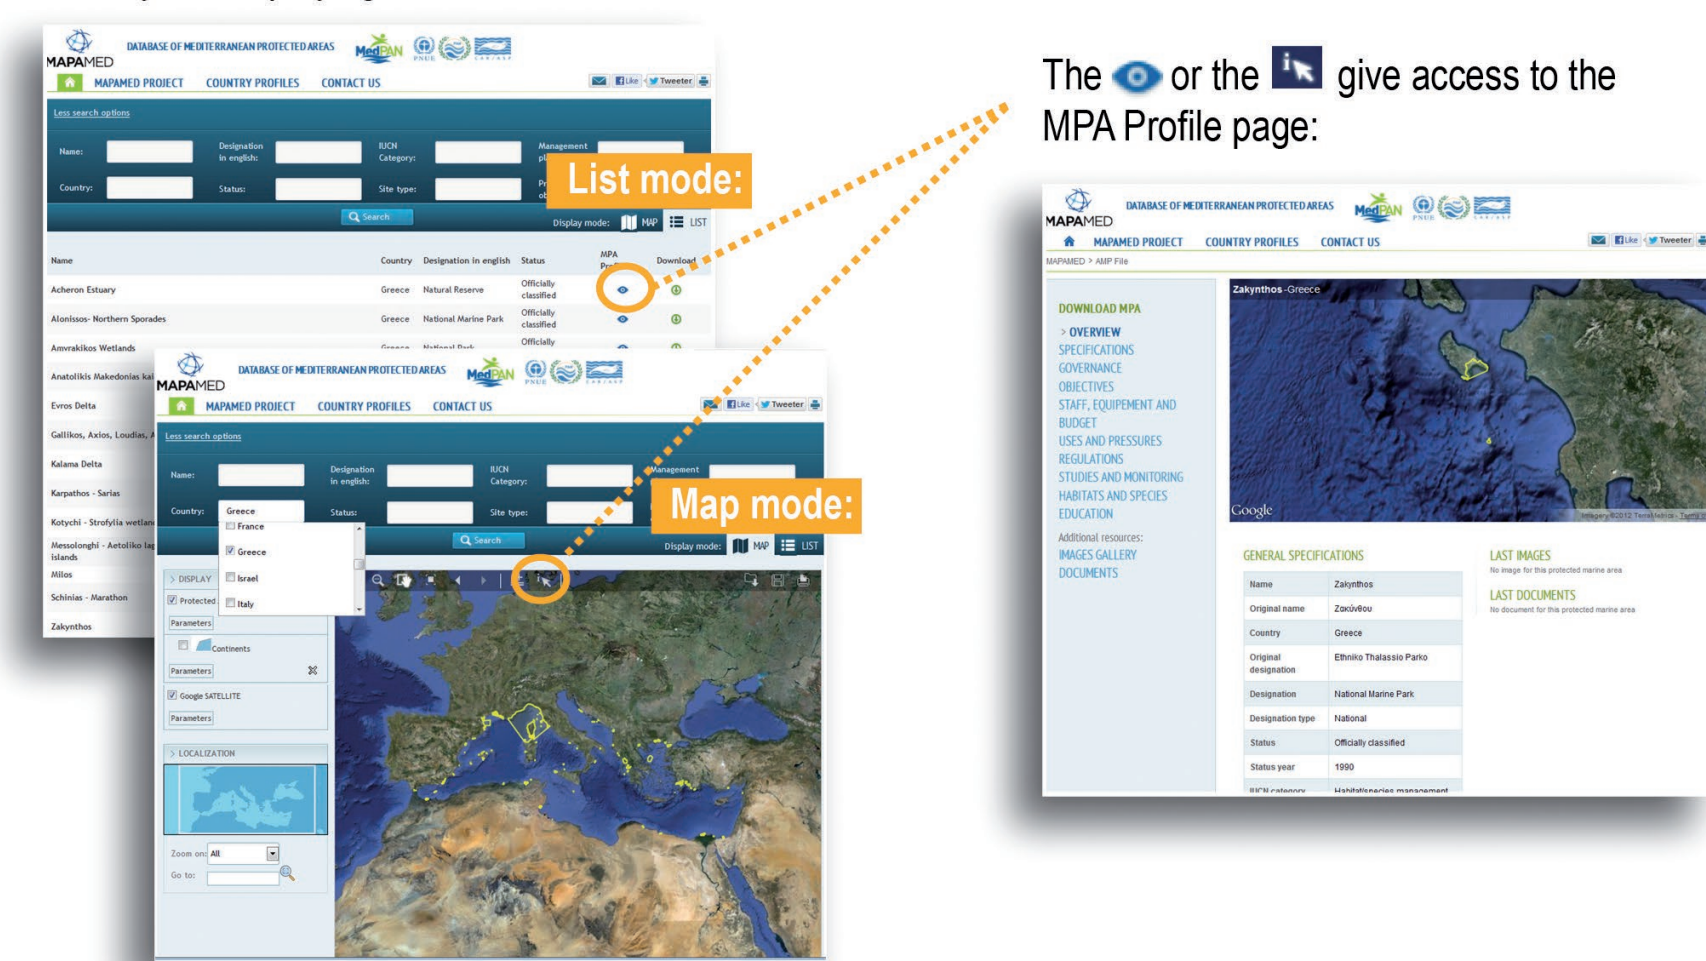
The or the give access to the MPA Profile page:

MAPAMED DATABASE OF MEDITERRANEAN PROTECTED AREAS MedPAN PNUE

MAPAMED PROJECT COUNTRY PROFILES CONTACT US Like Tweeter

Less search options

Name: Designation in english: IUCN Category: Management pl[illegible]

Country: Status: Site type: Pr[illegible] ob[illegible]

List mode:

Search

Display mode: MAP LIST

| Name | Country | Designation in english | Status | MPA Pr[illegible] | Download |
|---|---|---|---|---|---|
| Acheron Estuary | Greece | Natural Reserve | Officially classified | | |
| Alonissos- Northern Sporades | Greece | National Marine Park | Officially classified | | |
| Amvrakikos Wetlands | Greece | National Park | Officially | | |
| Anatolikis Makedonias kai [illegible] | | | | | |
| Evros Delta | | | | | |
| Gallikos, Axios, Loudias, A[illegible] | | | | | |
| Kalama Delta | | | | | |
| Karpathos - Sarias | | | | | |
| Kotychi - Strofylia wetlan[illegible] | | | | | |
| Messolonghi - Aetoliko la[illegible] islands | | | | | |
| Milos | | | | | |
| Schinias - Marathon | | | | | |
| Zakynthos | | | | | |

MAPAMED DATABASE OF MEDITERRANEAN PROTECTED AREAS MedPAN PNUE

MAPAMED PROJECT COUNTRY PROFILES CONTACT US Like Tweeter

Less search options

Name: Designation in english: IUCN Category: Management

Country: Greece Status: Site type:

France
Greece
Israel
Italy

Map mode:

Search

Display mode: MAP LIST

DISPLAY
Protected
Parameters
Continents
Parameters
Google SATELLITE
Parameters

LOCALIZATION

Zoom on: All
Go to:

MAPAMED DATABASE OF MEDITERRANEAN PROTECTED AREAS MedPAN PNUE

MAPAMED PROJECT COUNTRY PROFILES CONTACT US Like Tweeter

MAPAMED > AMP File

DOWNLOAD MPA
> OVERVIEW
SPECIFICATIONS
GOVERNANCE
OBJECTIVES
STAFF, EQUIPEMENT AND BUDGET
USES AND PRESSURES
REGULATIONS
STUDIES AND MONITORING
HABITATS AND SPECIES
EDUCATION
Additional resources:
IMAGES GALLERY
DOCUMENTS

Zakynthos -Greece

Google Imagery ©2012 TerraMetrics - Terms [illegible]

GENERAL SPECIFICATIONS

| | |
|---|---|
| Name | Zakynthos |
| Original name | Ζακύνθου |
| Country | Greece |
| Original designation | Ethniko Thalassio Parko |
| Designation | National Marine Park |
| Designation type | National |
| Status | Officially classified |
| Status year | 1990 |
| IUCN category | Habitat/species management |

LAST IMAGES
No image for this protected marine area

LAST DOCUMENTS
No document for this protected marine area